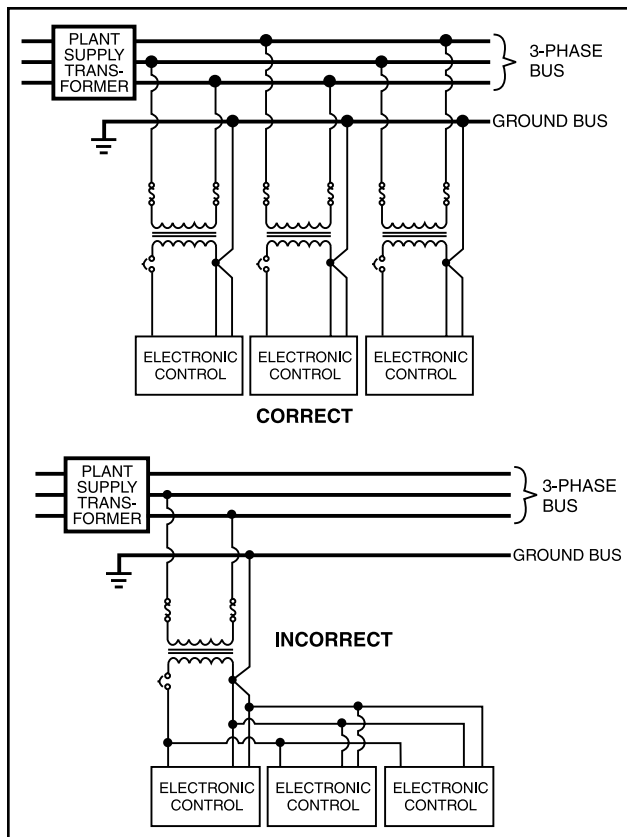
PLANT SUPPLY TRANSFORMER

3-PHASE BUS

GROUND BUS

ELECTRONIC CONTROL

ELECTRONIC CONTROL

ELECTRONIC CONTROL

CORRECT

PLANT SUPPLY TRANSFORMER

3-PHASE BUS

GROUND BUS

INCORRECT

ELECTRONIC CONTROL

ELECTRONIC CONTROL

ELECTRONIC CONTROL